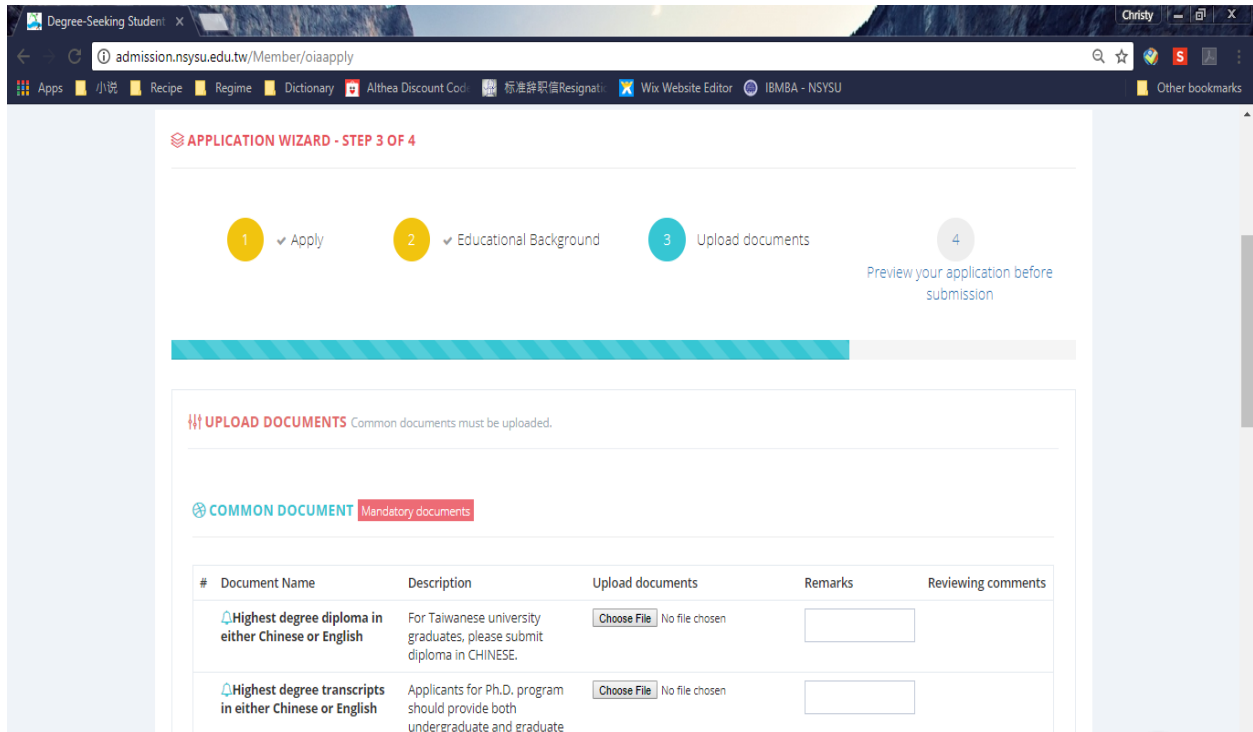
Degree-Seeking Student ×

Christy

admission.nsysu.edu.tw/Member/oiaapply

Apps 小说 Recipe Regime Dictionary Althea Discount Code 标准辞职信Resignatio Wix Website Editor IBMBA - NSYSU Other bookmarks

APPLICATION WIZARD - STEP 3 OF 4

1 ✔ Apply

2 ✔ Educational Background

3 Upload documents

4 Preview your application before submission

UPLOAD DOCUMENTS Common documents must be uploaded.

COMMON DOCUMENT Mandatory documents

| # | Document Name | Description | Upload documents | Remarks | Reviewing comments |
|---|---|---|---|---|---|
| | Highest degree diploma in either Chinese or English | For Taiwanese university graduates, please submit diploma in CHINESE. | Choose File No file chosen | | |
| | Highest degree transcripts in either Chinese or English | Applicants for Ph.D. program should provide both undergraduate and graduate | Choose File No file chosen | | |